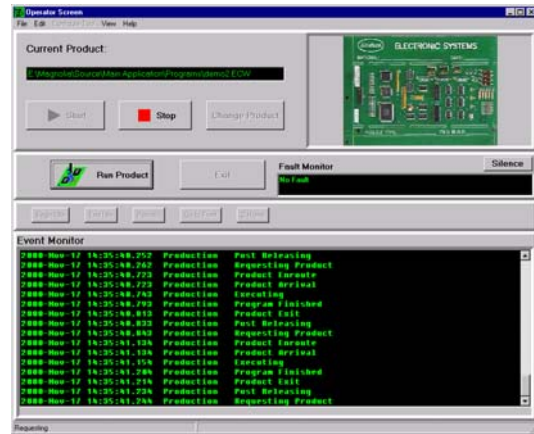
Operator Screen

File Edit Configure Card View Help

Current Product:

E:\Magnolia\Source\Main Application\Programs\demo2.ECW

Start

Stop

Change Product

ELECTRONIC SYSTEMS

Run Product

Exit

Fault Monitor

Silence

No Fault

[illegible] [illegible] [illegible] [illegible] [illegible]

Event Monitor

2000-Nov-17 14:35:40.252 Production Post Releasing
2000-Nov-17 14:35:40.262 Production Requesting Product
2000-Nov-17 14:35:40.723 Production Product Enroute
2000-Nov-17 14:35:40.723 Production Product Arrival
2000-Nov-17 14:35:40.743 Production Executing
2000-Nov-17 14:35:40.793 Production Program Finished
2000-Nov-17 14:35:40.813 Production Product Exit
2000-Nov-17 14:35:40.833 Production Post Releasing
2000-Nov-17 14:35:40.843 Production Requesting Product
2000-Nov-17 14:35:41.134 Production Product Enroute
2000-Nov-17 14:35:41.134 Production Product Arrival
2000-Nov-17 14:35:41.154 Production Executing
2000-Nov-17 14:35:41.204 Production Program Finished
2000-Nov-17 14:35:41.214 Production Product Exit
2000-Nov-17 14:35:41.234 Production Post Releasing
2000-Nov-17 14:35:41.244 Production Requesting Product

Requesting